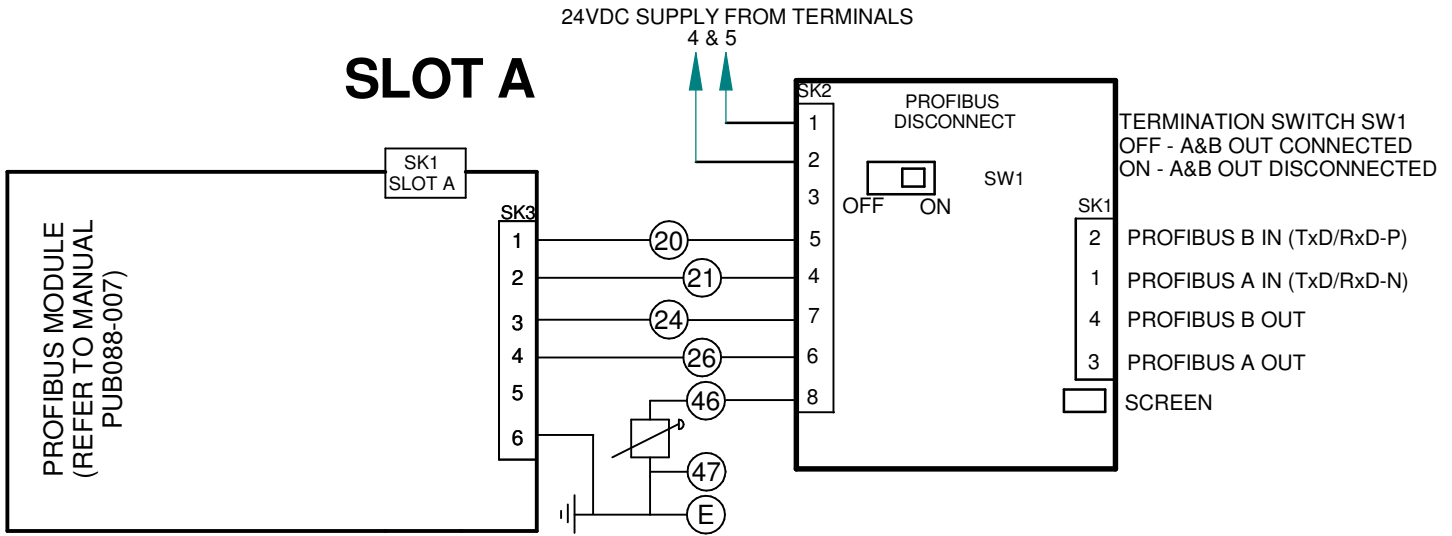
24VDC SUPPLY FROM TERMINALS
4 & 5

SLOT A

SK1
SLOT A

PROFIBUS MODULE
(REFER TO MANUAL
PUB088-007)

SK3
1
2
3
4
5
6

20
21
24
26
46
47
E

SK2
1
2
3
5
4
7
6
8

PROFIBUS
DISCONNECT

OFF ON

SW1

SK1
2
1
4
3

TERMINATION SWITCH SW1
OFF - A&B OUT CONNECTED
ON - A&B OUT DISCONNECTED

PROFIBUS B IN (TxD/RxD-P)
PROFIBUS A IN (TxD/RxD-N)
PROFIBUS B OUT
PROFIBUS A OUT
SCREEN